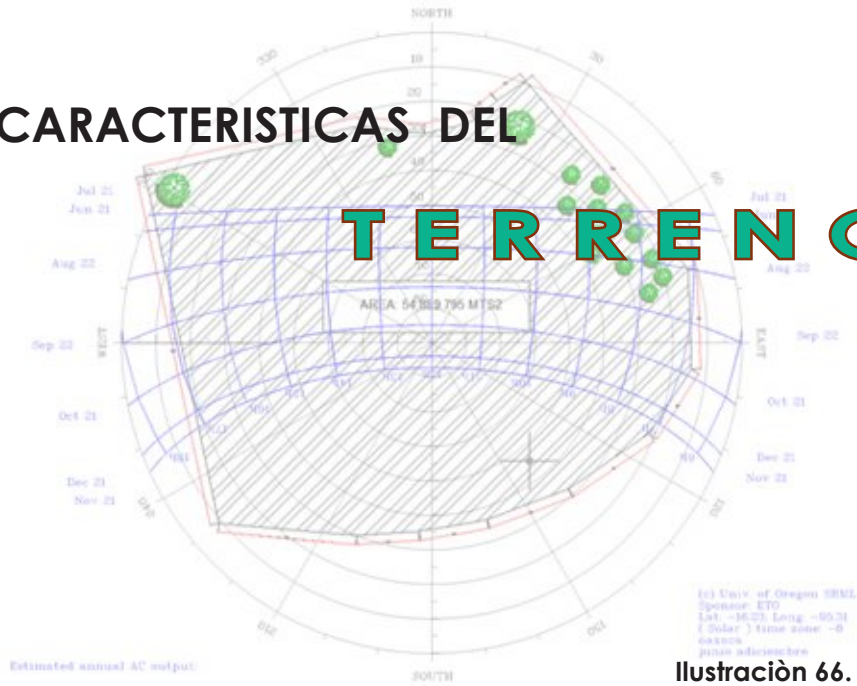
NORTH

330

30

10

20

CARACTERISTICAS DEL

TERRENO

Jul 21

Jun 21

Aug 22

Sep 22

Oct 21

Dec 21

Nov 21

Jul 21

Aug 22

Sep 22

Oct 21

Dec 21

Nov 21

60

AREA: 54,889.796 MTS2

WEST

EAST

240

120

210

150

SOUTH

(c) Univ. of Oregon SRML
Sponsor: ETO
Lat: -16.23; Long: -95.31
( Solar ) time zone: -6
oaxaca
junio adiciembre

Estimated annual AC output:

Ilustraciòn 66.